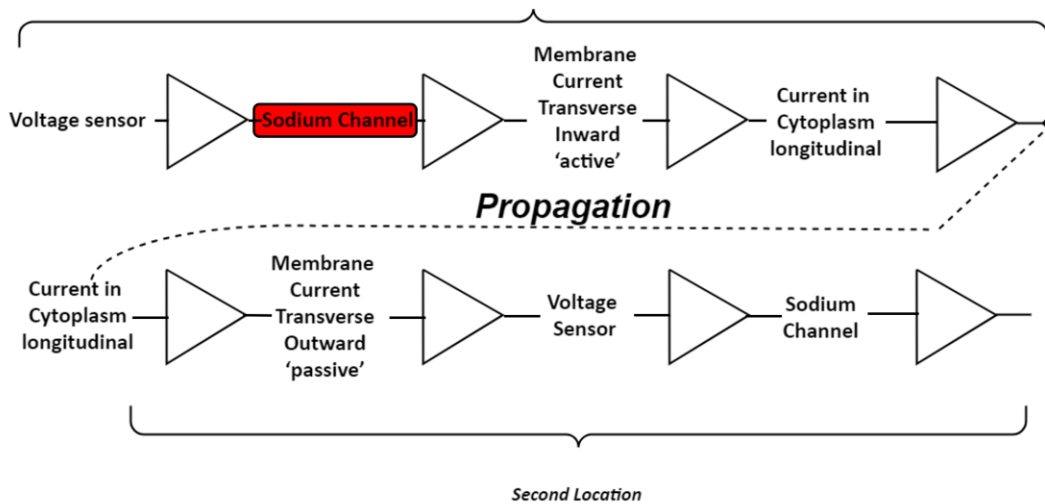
Voltage sensor

Sodium Channel

Membrane Current Transverse Inward ‘active’

Current in Cytoplasm longitudinal

Propagation

Current in Cytoplasm longitudinal

Membrane Current Transverse Outward ‘passive’

Voltage Sensor

Sodium Channel

Second Location